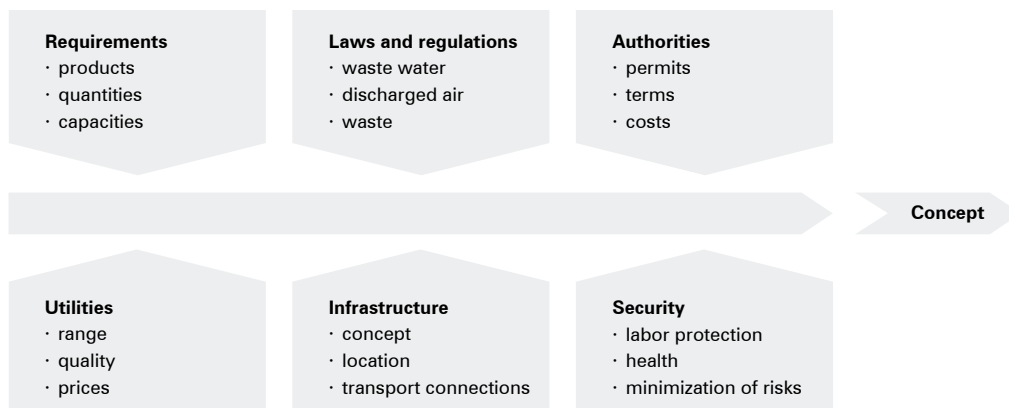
**Requirements**
· products
· quantities
· capacities

**Laws and regulations**
· waste water
· discharged air
· waste

**Authorities**
· permits
· terms
· costs

**Concept**

**Utilities**
· range
· quality
· prices

**Infrastructure**
· concept
· location
· transport connections

**Security**
· labor protection
· health
· minimization of risks